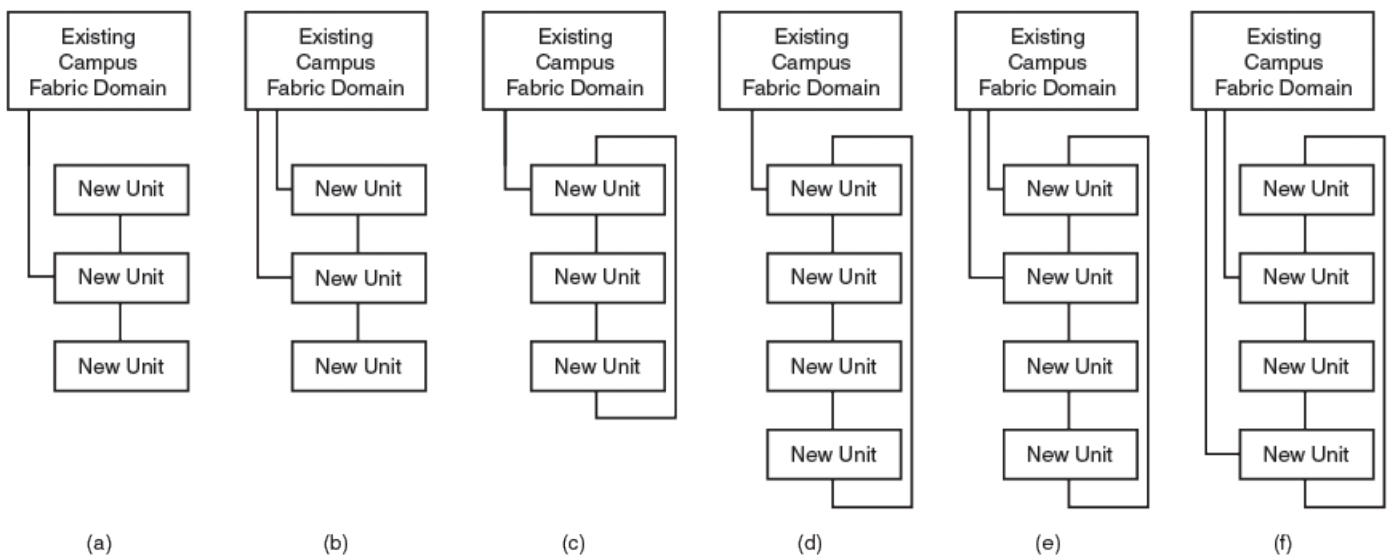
Existing Campus Fabric Domain

New Unit

New Unit

New Unit

(a)

Existing Campus Fabric Domain

New Unit

New Unit

New Unit

(b)

Existing Campus Fabric Domain

New Unit

New Unit

New Unit

(c)

Existing Campus Fabric Domain

New Unit

New Unit

New Unit

New Unit

(d)

Existing Campus Fabric Domain

New Unit

New Unit

New Unit

New Unit

(e)

Existing Campus Fabric Domain

New Unit

New Unit

New Unit

New Unit

(f)